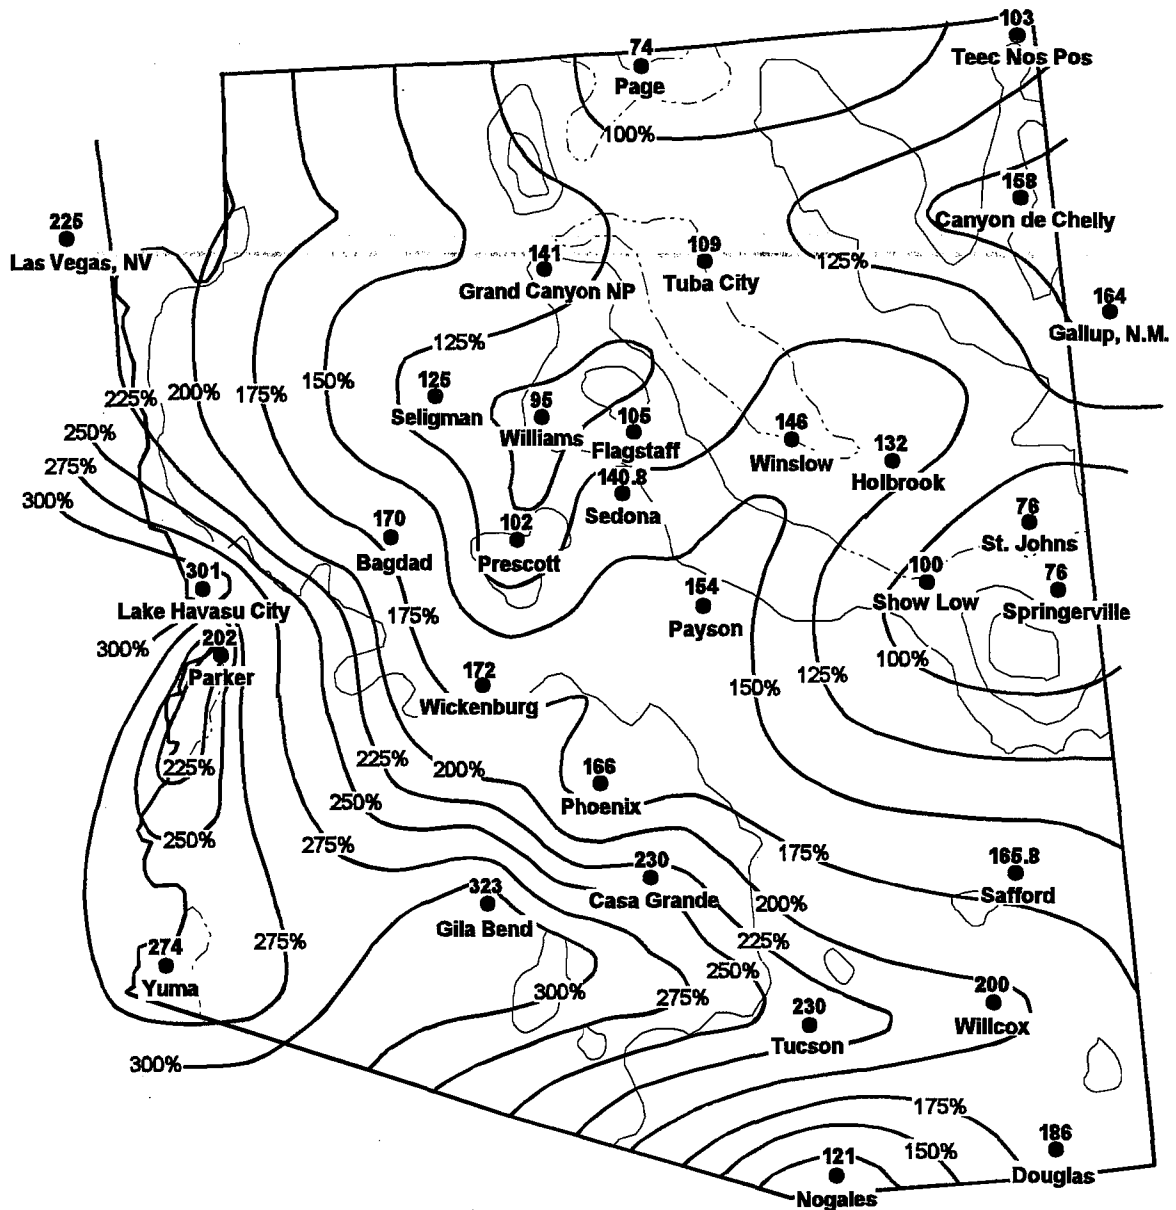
103
Teec Nos Pos
74
Page
100%
158
Canyon de Chelly
225
Las Vegas, NV
141
Grand Canyon NP
109
Tuba City
125%
164
Gallup, N.M.
125%
125
Seligman
95
Williams
105
Flagstaff
146
Winslow
132
Holbrook
225%
200%
175%
150%
250%
275%
300%
140.8
Sedona
170
Bagdad
102
Prescott
76
St. Johns
100
Show Low
76
Springerville
301
Lake Havasu City
175%
154
Payson
300%
202
Parker
100%
172
Wickenburg
150%
125%
225%
166
Phoenix
225%
200%
250%
250%
275%
175%
165.8
Safford
230
Casa Grande
200%
323
Gila Bend
225%
274
Yuma
275%
250%
300%
275%
230
Tucson
200
Willcox
300%
175%
186
150%
121
Nogales
Douglas